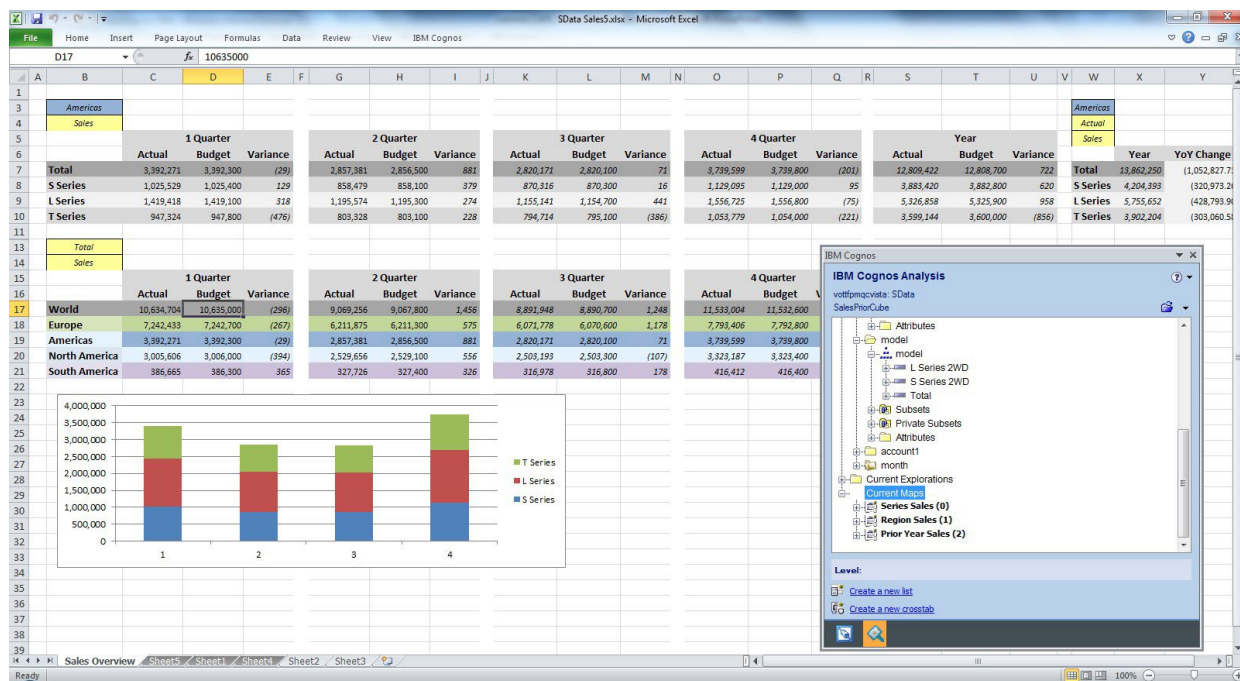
SData Sales5.xlsx - Microsoft Excel

File Home Insert Page Layout Formulas Data Review View IBM Cognos

D17 $f_x$ 10635000

Americas
Sales

| | 1 Quarter | | | 2 Quarter | | | 3 Quarter | | | 4 Quarter | | | Year | | |
|---|---|---|---|---|---|---|---|---|---|---|---|---|---|---|---|
| | Actual | Budget | Variance | Actual | Budget | Variance | Actual | Budget | Variance | Actual | Budget | Variance | Actual | Budget | Variance |
| Total | 3,392,271 | 3,392,300 | (29) | 2,857,381 | 2,856,500 | 881 | 2,820,171 | 2,820,100 | 71 | 3,739,599 | 3,739,800 | (201) | 12,809,422 | 12,808,700 | 722 |
| S Series | 1,025,529 | 1,025,400 | 129 | 858,479 | 858,100 | 379 | 870,316 | 870,300 | 16 | 1,129,095 | 1,129,000 | 95 | 3,883,420 | 3,882,800 | 620 |
| L Series | 1,419,418 | 1,419,100 | 318 | 1,195,574 | 1,195,300 | 274 | 1,155,141 | 1,154,700 | 441 | 1,556,725 | 1,556,800 | (75) | 5,326,858 | 5,325,900 | 958 |
| T Series | 947,324 | 947,800 | (476) | 803,328 | 803,100 | 228 | 794,714 | 795,100 | (386) | 1,053,779 | 1,054,000 | (221) | 3,599,144 | 3,600,000 | (856) |

Americas
Actual
Sales

| | Year | YoY Change |
|---|---|---|
| Total | 13,862,250 | (1,052,827.7 |
| S Series | 4,204,393 | (320,973.2 |
| L Series | 5,755,652 | (428,793.9 |
| T Series | 3,902,204 | (303,060.5 |

Total
Sales

| | 1 Quarter | | | 2 Quarter | | | 3 Quarter | | | 4 Quarter | |
|---|---|---|---|---|---|---|---|---|---|---|---|
| | Actual | Budget | Variance | Actual | Budget | Variance | Actual | Budget | Variance | Actual | Budget |
| World | 10,634,704 | 10,635,000 | (296) | 9,069,256 | 9,067,800 | 1,456 | 8,891,948 | 8,890,700 | 1,248 | 11,533,004 | 11,532,600 |
| Europe | 7,242,433 | 7,242,700 | (267) | 6,211,875 | 6,211,300 | 575 | 6,071,778 | 6,070,600 | 1,178 | 7,793,406 | 7,792,800 |
| Americas | 3,392,271 | 3,392,300 | (29) | 2,857,381 | 2,856,500 | 881 | 2,820,171 | 2,820,100 | 71 | 3,739,599 | 3,739,800 |
| North America | 3,005,606 | 3,006,000 | (394) | 2,529,656 | 2,529,100 | 556 | 2,503,193 | 2,503,300 | (107) | 3,323,187 | 3,323,400 |
| South America | 386,665 | 386,300 | 365 | 327,726 | 327,400 | 326 | 316,978 | 316,800 | 178 | 416,412 | 416,400 |

4,000,000
3,500,000
3,000,000
2,500,000
2,000,000
1,500,000
1,000,000
500,000
0
1 2 3 4
T Series
L Series
S Series

IBM Cognos
IBM Cognos Analysis
vottfpmqcvista: SData
SalesPriorCube
Attributes
model
model
L Series 2WD
S Series 2WD
Total
Subsets
Private Subsets
Attributes
account1
month
Current Explorations
Current Maps
Series Sales (0)
Region Sales (1)
Prior Year Sales (2)
Level:
Create a new list
Create a new crosstab

Sales Overview Sheet5 Sheet1 Sheet4 Sheet2 Sheet3
Ready 100%